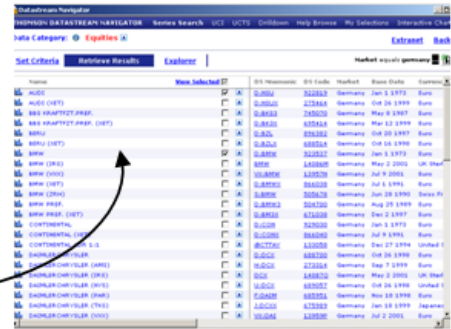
Datastream Navigator

THOMSON DATASTREAM NAVIGATOR Series Search UCI UCTS Drilldown Help Browse My Selections Interactive Char

Data Category: Equities

Extranet Back

Set Criteria Retrieve Results Explorer

Market equals germany

| Name | View Selected | DS Mnemonic | DS Code | Market | Base Date | Curren |
|---|---|---|---|---|---|---|
| AUDI | | D:NSU | 922819 | Germany | Jan 1 1973 | Euro |
| AUDI (XET) | | D:NSUX | 275464 | Germany | Oct 26 1999 | Euro |
| B&S KRAFTFZT.PREF. | | D:BKS3 | 745070 | Germany | May 8 1997 | Euro |
| B&S KRAFTFZT.PREF. (XET) | | D:BKSX | 935414 | Germany | Mar 1 2000 | Euro |
| BERU | | D:BZL | 896382 | Germany | Oct 20 1997 | Euro |
| BERU (XET) | | D:BZLX | 689514 | Germany | Oct 16 1998 | Euro |
| BMW | | D:BMW | 923537 | Germany | Jan 1 1973 | Euro |
| BMW (IRS) | | BMW | 140868 | Germany | May 2 2001 | UK Stepl |
| BMW (VIX) | | VX:BMW | 139576 | Germany | Jul 9 2001 | Euro |
| BMW (XET) | | D:BMWX | 866038 | Germany | Jul 6 1991 | Euro |
| BMW (ZRH) | | S:BMW | 505678 | Germany | Jun 26 1998 | Swiss Fr |
| BMW PREF. | | D:BMW3 | 504700 | Germany | Aug 25 1989 | Euro |
| BMW PREF. (XET) | | D:BMSX | 671038 | Germany | Dec 2 1997 | Euro |
| CONTINENTAL | | D:CON | 929030 | Germany | Jan 1 1973 | Euro |
| CONTINENTAL (XET) | | D:CONX | 866040 | Germany | Jul 6 1991 | Euro |
| CONTINENTAL ADR 1:1 | | @CTTAY | 133058 | Germany | Dec 27 1994 | United |
| DAIMLERCHRYSLER | | D:DCX | 688700 | Germany | Oct 26 1998 | Euro |
| DAIMLERCHRYSLER (AMS) | | H:DCX | 273916 | Germany | Sep 7 1999 | Euro |
| DAIMLERCHRYSLER (IRS) | | DCX | 140870 | Germany | May 2 2001 | UK Stepl |
| DAIMLERCHRYSLER (NYS) | | U:DCX | 689057 | Germany | Oct 26 1998 | United |
| DAIMLERCHRYSLER (PAR) | | F:DAIM | 685951 | Germany | Nov 18 1998 | Euro |
| DAIMLERCHRYSLER (TKS) | | J:DCX | 675989 | Germany | Jan 11 1999 | Japanes |
| DAIMLERCHRYSLER (VIX) | | VX:DAI | 139293 | Germany | Jul 9 2001 | Euro |